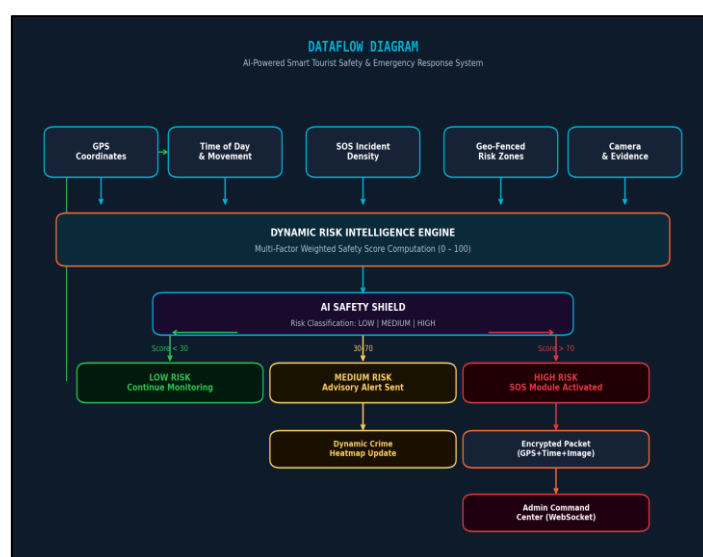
DATAFLOW DIAGRAM
AI-Powered Smart Tourist Safety & Emergency Response System

GPS Coordinates

Time of Day & Movement

SOS Incident Density

Geo-Fenced Risk Zones

Camera & Evidence

DYNAMIC RISK INTELLIGENCE ENGINE
Multi-Factor Weighted Safety Score Computation (0 – 100)

AI SAFETY SHIELD
Risk Classification: LOW | MEDIUM | HIGH

Score < 30

30–70

Score > 70

LOW RISK
Continue Monitoring

MEDIUM RISK
Advisory Alert Sent

HIGH RISK
SOS Module Activated

Dynamic Crime Heatmap Update

Encrypted Packet (GPS+Time+Image)

Admin Command Center (WebSocket)